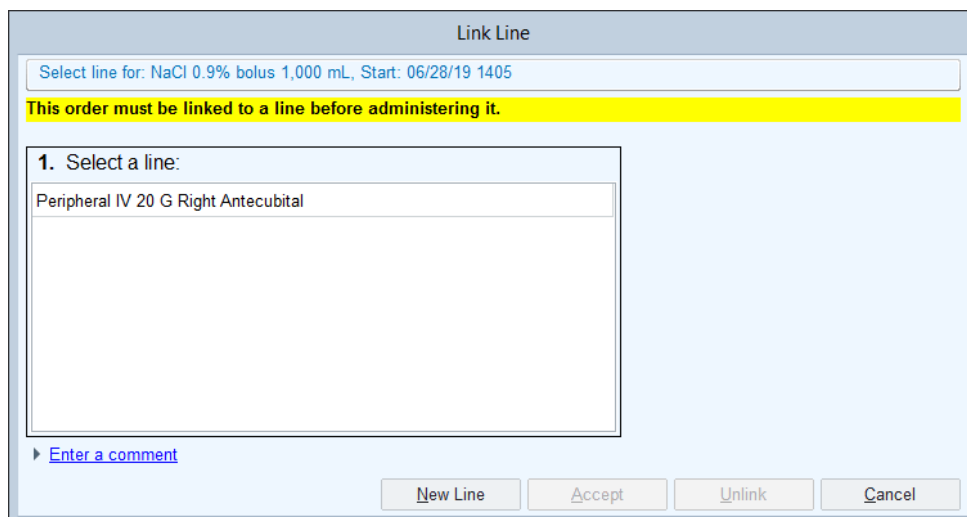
Link Line

Select line for: NaCl 0.9% bolus 1,000 mL, Start: 06/28/19 1405

This order must be linked to a line before administering it.

1. Select a line:

Peripheral IV 20 G Right Antecubital

Enter a comment

New Line
Accept
Unlink
Cancel